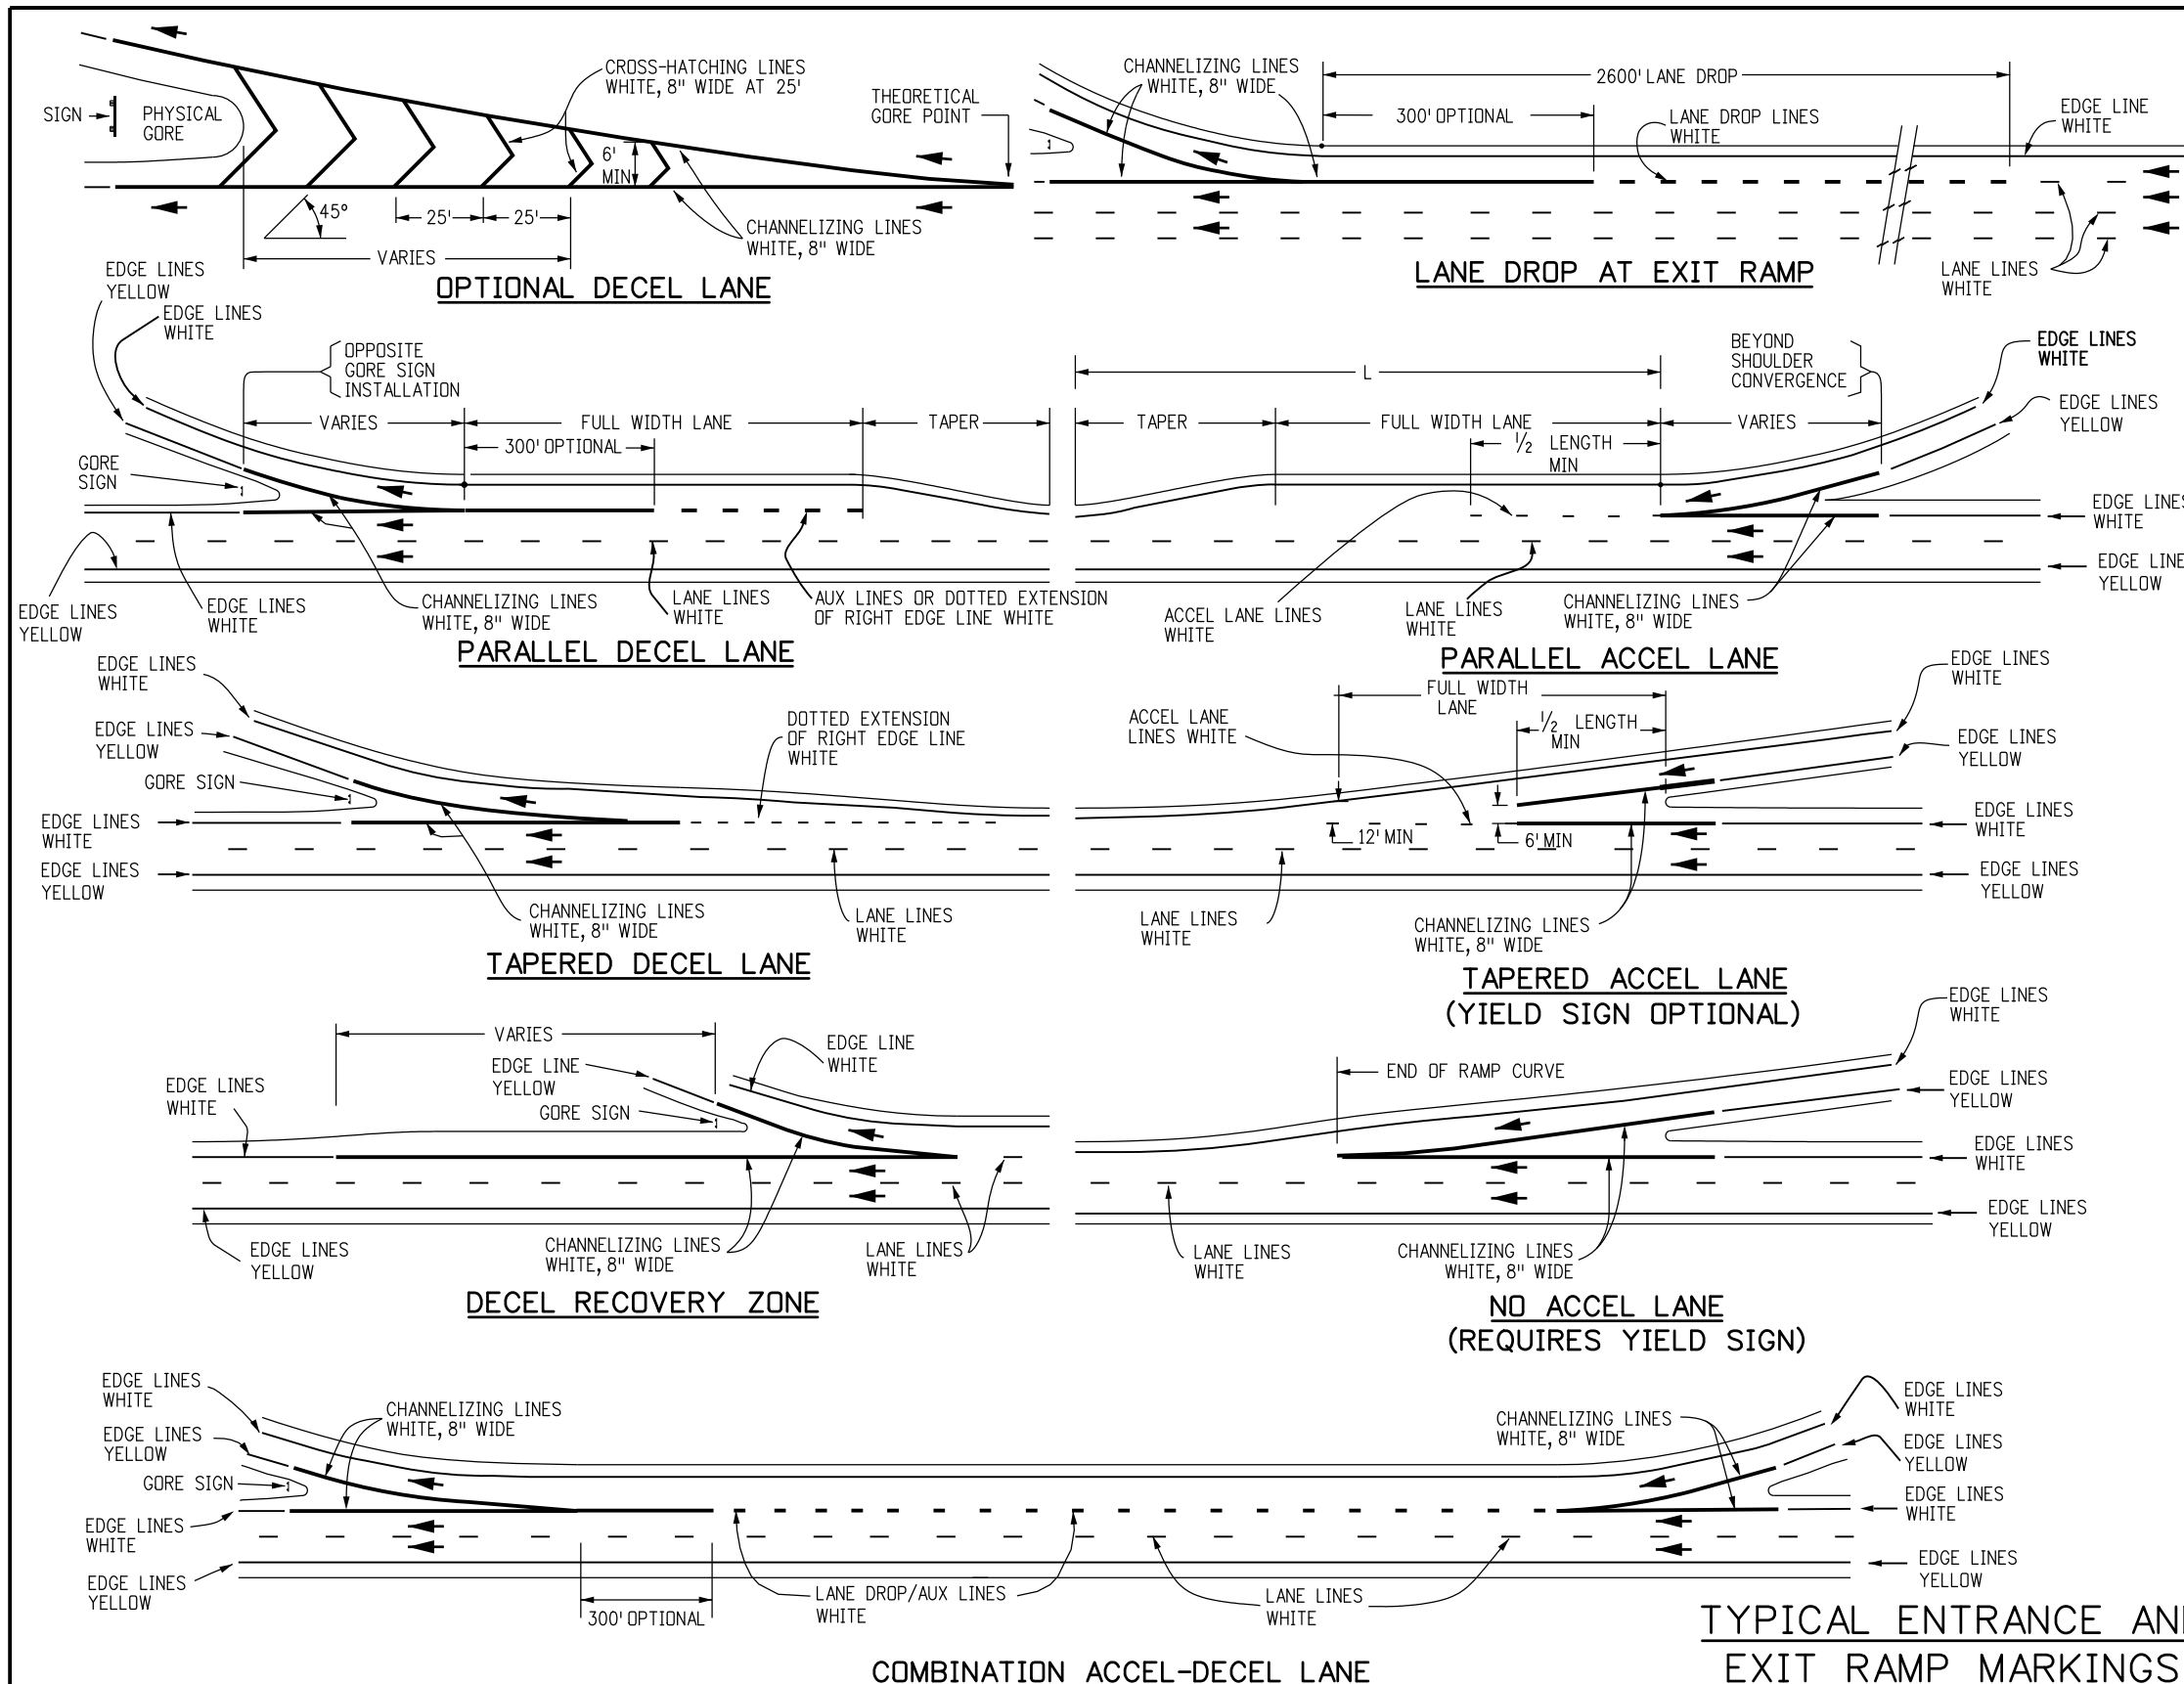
SIGN
PHYSICAL GORE
CROSS-HATCHING LINES WHITE, 8" WIDE AT 25'
THEORETICAL GORE POINT
6' MIN
45°
25'
25'
VARIES
CHANNELIZING LINES WHITE, 8" WIDE
OPTIONAL DECEL LANE

CHANNELIZING LINES WHITE, 8" WIDE
2600' LANE DROP
300' OPTIONAL
LANE DROP LINES WHITE
EDGE LINE WHITE
LANE LINES WHITE
LANE DROP AT EXIT RAMP

EDGE LINES YELLOW
EDGE LINES WHITE
OPPOSITE GORE SIGN INSTALLATION
VARIES
FULL WIDTH LANE
TAPER
300' OPTIONAL
GORE SIGN
EDGE LINES YELLOW
EDGE LINES WHITE
CHANNELIZING LINES WHITE, 8" WIDE
LANE LINES WHITE
AUX LINES OR DOTTED EXTENSION OF RIGHT EDGE LINE WHITE
PARALLEL DECEL LANE

L
BEYOND SHOULDER CONVERGENCE
EDGE LINES WHITE
EDGE LINES YELLOW
TAPER
FULL WIDTH LANE
VARIES
$\frac{1}{2}$ LENGTH MIN
EDGE LINES WHITE
EDGE LINES YELLOW
ACCEL LANE LINES WHITE
LANE LINES WHITE
CHANNELIZING LINES WHITE, 8" WIDE
PARALLEL ACCEL LANE

EDGE LINES WHITE
EDGE LINES YELLOW
GORE SIGN
EDGE LINES WHITE
EDGE LINES YELLOW
DOTTED EXTENSION OF RIGHT EDGE LINE WHITE
CHANNELIZING LINES WHITE, 8" WIDE
LANE LINES WHITE
TAPERED DECEL LANE

FULL WIDTH LANE
ACCEL LANE LINES WHITE
$\frac{1}{2}$ LENGTH MIN
EDGE LINES WHITE
EDGE LINES YELLOW
EDGE LINES WHITE
EDGE LINES YELLOW
12' MIN
6' MIN
LANE LINES WHITE
CHANNELIZING LINES WHITE, 8" WIDE
TAPERED ACCEL LANE
(YIELD SIGN OPTIONAL)

VARIES
EDGE LINES WHITE
EDGE LINE YELLOW
GORE SIGN
EDGE LINE WHITE
EDGE LINES YELLOW
CHANNELIZING LINES WHITE, 8" WIDE
LANE LINES WHITE
DECEL RECOVERY ZONE

EDGE LINES WHITE
END OF RAMP CURVE
EDGE LINES YELLOW
EDGE LINES WHITE
EDGE LINES YELLOW
LANE LINES WHITE
CHANNELIZING LINES WHITE, 8" WIDE
NO ACCEL LANE
(REQUIRES YIELD SIGN)

EDGE LINES WHITE
EDGE LINES YELLOW
GORE SIGN
EDGE LINES WHITE
EDGE LINES YELLOW
CHANNELIZING LINES WHITE, 8" WIDE
300' OPTIONAL
LANE DROP/AUX LINES WHITE
LANE LINES WHITE
CHANNELIZING LINES WHITE, 8" WIDE
EDGE LINES WHITE
EDGE LINES YELLOW
EDGE LINES WHITE
EDGE LINES YELLOW
COMBINATION ACCEL-DECEL LANE

TYPICAL ENTRANCE AN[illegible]
EXIT RAMP MARKINGS